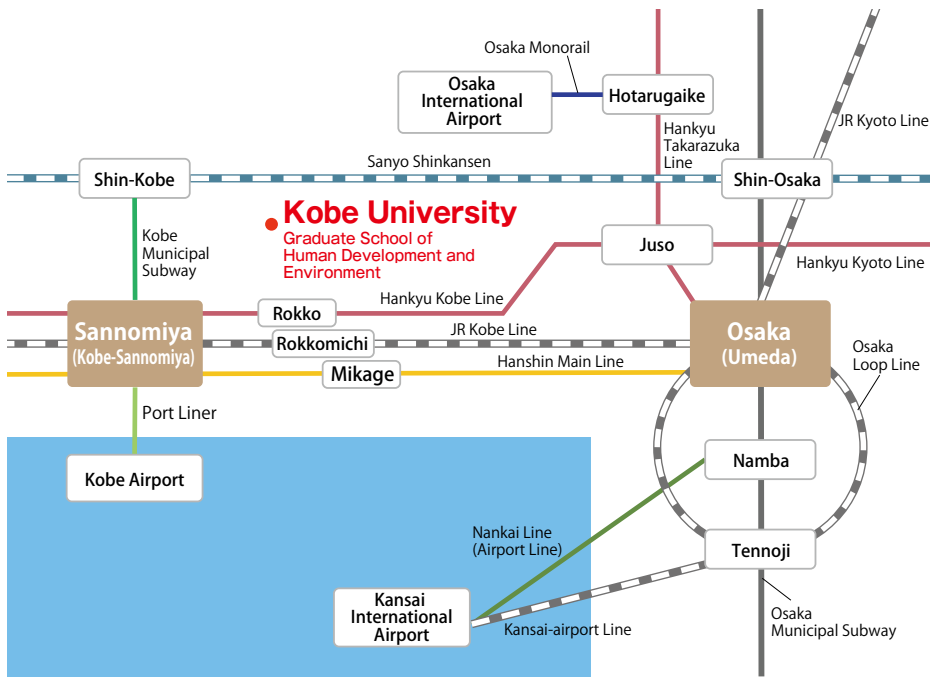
Osaka Monorail

Osaka International Airport

Hotarugaike

Hankyu Takarazuka Line

JR Kyoto Line

Sanyo Shinkansen

Shin-Kobe

Shin-Osaka

Kobe University
Graduate School of Human Development and Environment

Kobe Municipal Subway

Juso

Hankyu Kyoto Line

Hankyu Kobe Line

Rokko

Sannomiya (Kobe-Sannomiya)

Osaka (Umeda)

JR Kobe Line

Rokkomichi

Hanshin Main Line

Mikage

Osaka Loop Line

Port Liner

Namba

Kobe Airport

Nankai Line (Airport Line)

Tennoji

Kansai International Airport

Kansai-airport Line

Osaka Municipal Subway